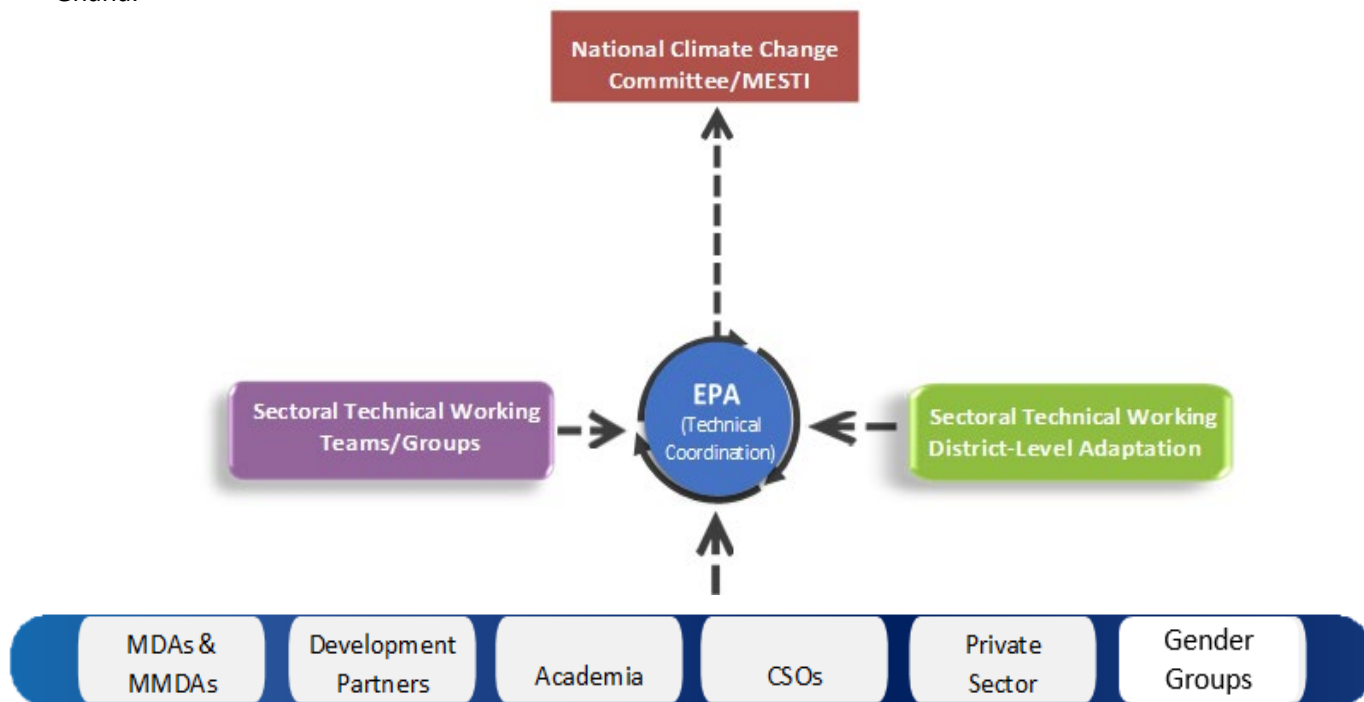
Ghana.

National Climate Change Committee/MESTI

Sectoral Technical Working Teams/Groups

EPA
(Technical Coordination)

Sectoral Technical Working District-Level Adaptation

MDAs & MMDAs

Development Partners

Academia

CSOs

Private Sector

Gender Groups